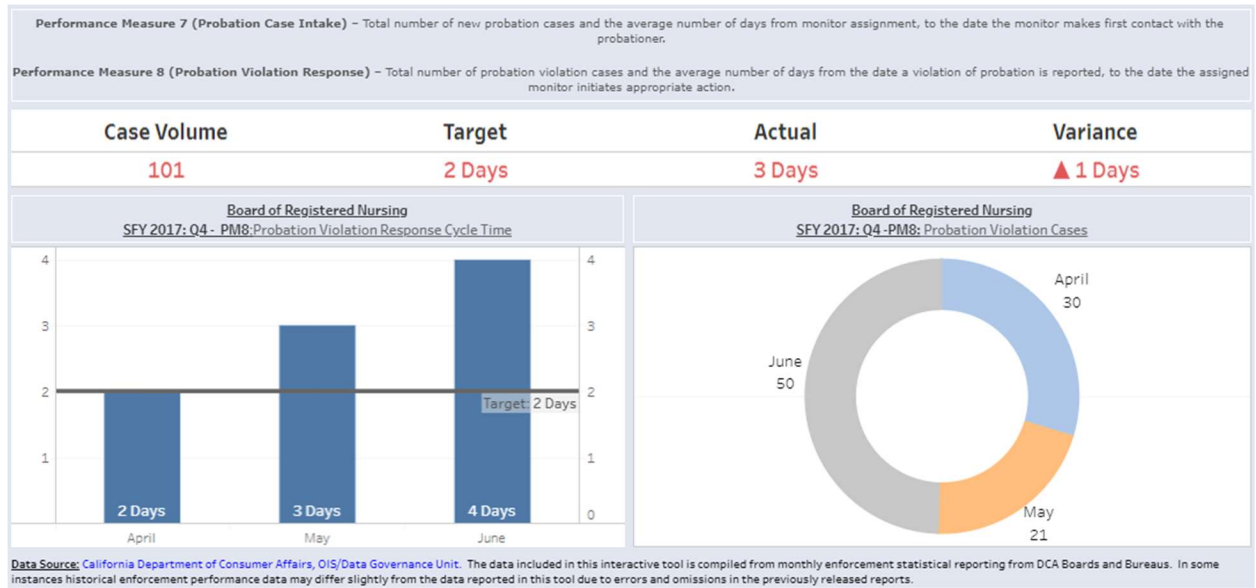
**Performance Measure 7 (Probation Case Intake)** – Total number of new probation cases and the average number of days from monitor assignment, to the date the monitor makes first contact with the probationer.

**Performance Measure 8 (Probation Violation Response)** – Total number of probation violation cases and the average number of days from the date a violation of probation is reported, to the date the assigned monitor initiates appropriate action.

| Case Volume | Target | Actual | Variance |
|---|---|---|---|
| 101 | 2 Days | 3 Days | ▲1 Days |

Board of Registered Nursing
SFY 2017: Q4 - PM8:Probation Violation Response Cycle Time

4
3
2
1
4
3
2
1
0
Target: 2 Days
2 Days
3 Days
4 Days
April
May
June

Board of Registered Nursing
SFY 2017: Q4 -PM8: Probation Violation Cases

April
30
June
50
May
21

Data Source: California Department of Consumer Affairs, OIS/Data Governance Unit. The data included in this interactive tool is compiled from monthly enforcement statistical reporting from DCA Boards and Bureaus. In some instances historical enforcement performance data may differ slightly from the data reported in this tool due to errors and omissions in the previously released reports.